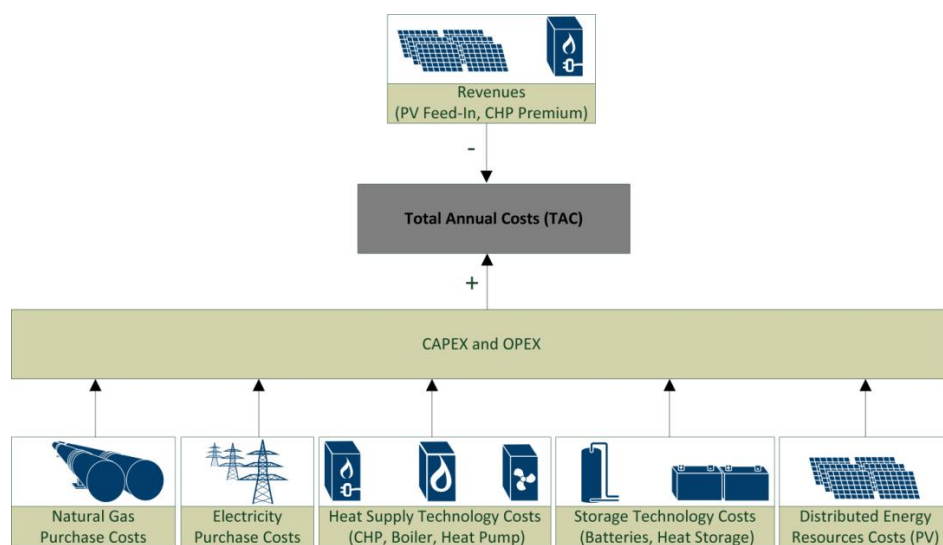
Revenues
(PV Feed-In, CHP Premium)

-

Total Annual Costs (TAC)

+

CAPEX and OPEX

Natural Gas Purchase Costs

Electricity Purchase Costs

Heat Supply Technology Costs (CHP, Boiler, Heat Pump)

Storage Technology Costs (Batteries, Heat Storage)

Distributed Energy Resources Costs (PV)